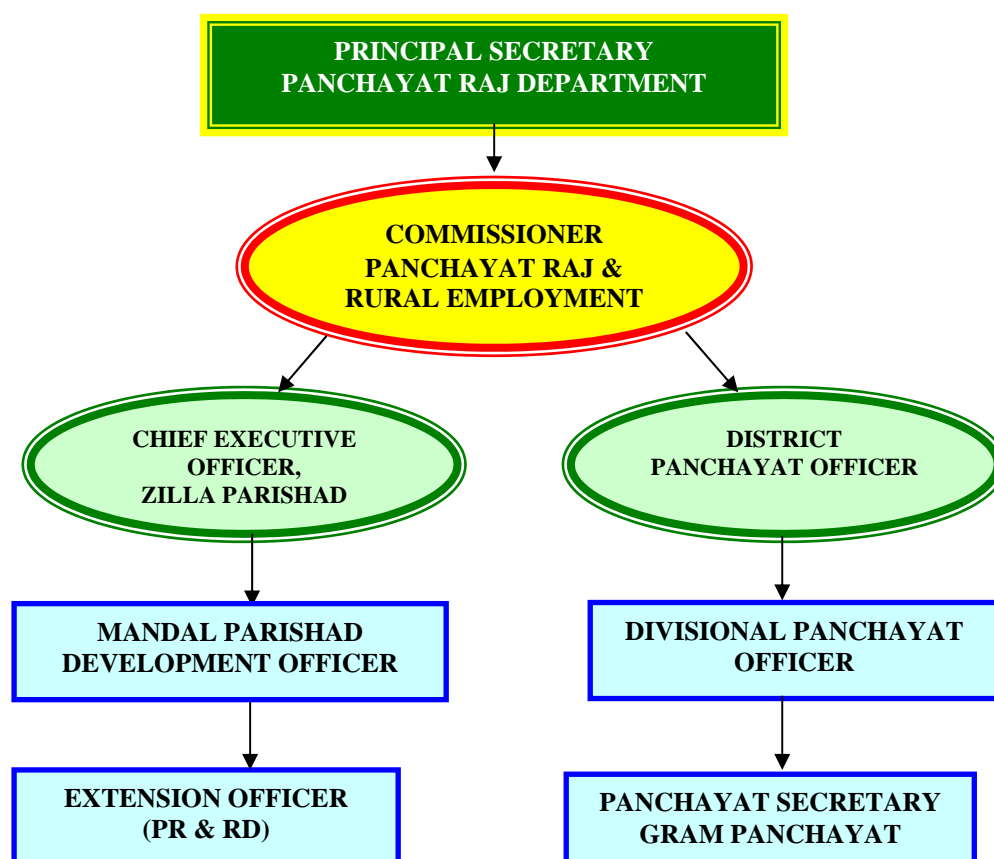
PRINCIPAL SECRETARY
PANCHAYAT RAJ DEPARTMENT

COMMISSIONER
PANCHAYAT RAJ &
RURAL EMPLOYMENT

CHIEF EXECUTIVE
OFFICER,
ZILLA PARISHAD

MANDAL PARISHAD
DEVELOPMENT OFFICER

EXTENSION OFFICER
(PR & RD)

DISTRICT
PANCHAYAT OFFICER

DIVISIONAL PANCHAYAT
OFFICER

PANCHAYAT SECRETARY
GRAM PANCHAYAT